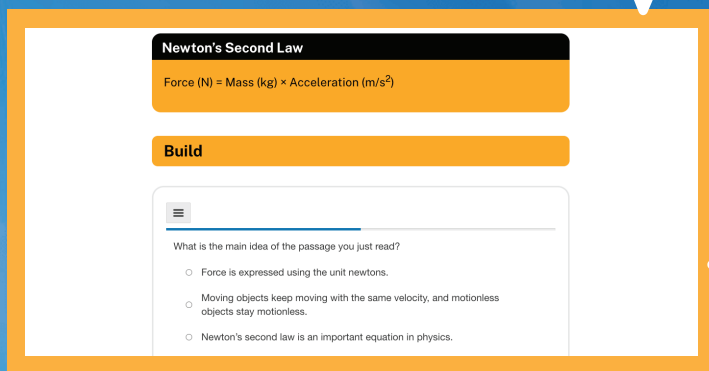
Newton's Second Law

Force (N) = Mass (kg) × Acceleration (m/s$^2$)

Build

What is the main idea of the passage you just read?

Force is expressed using the unit newtons.

Moving objects keep moving with the same velocity, and motionless objects stay motionless.

Newton's second law is an important equation in physics.